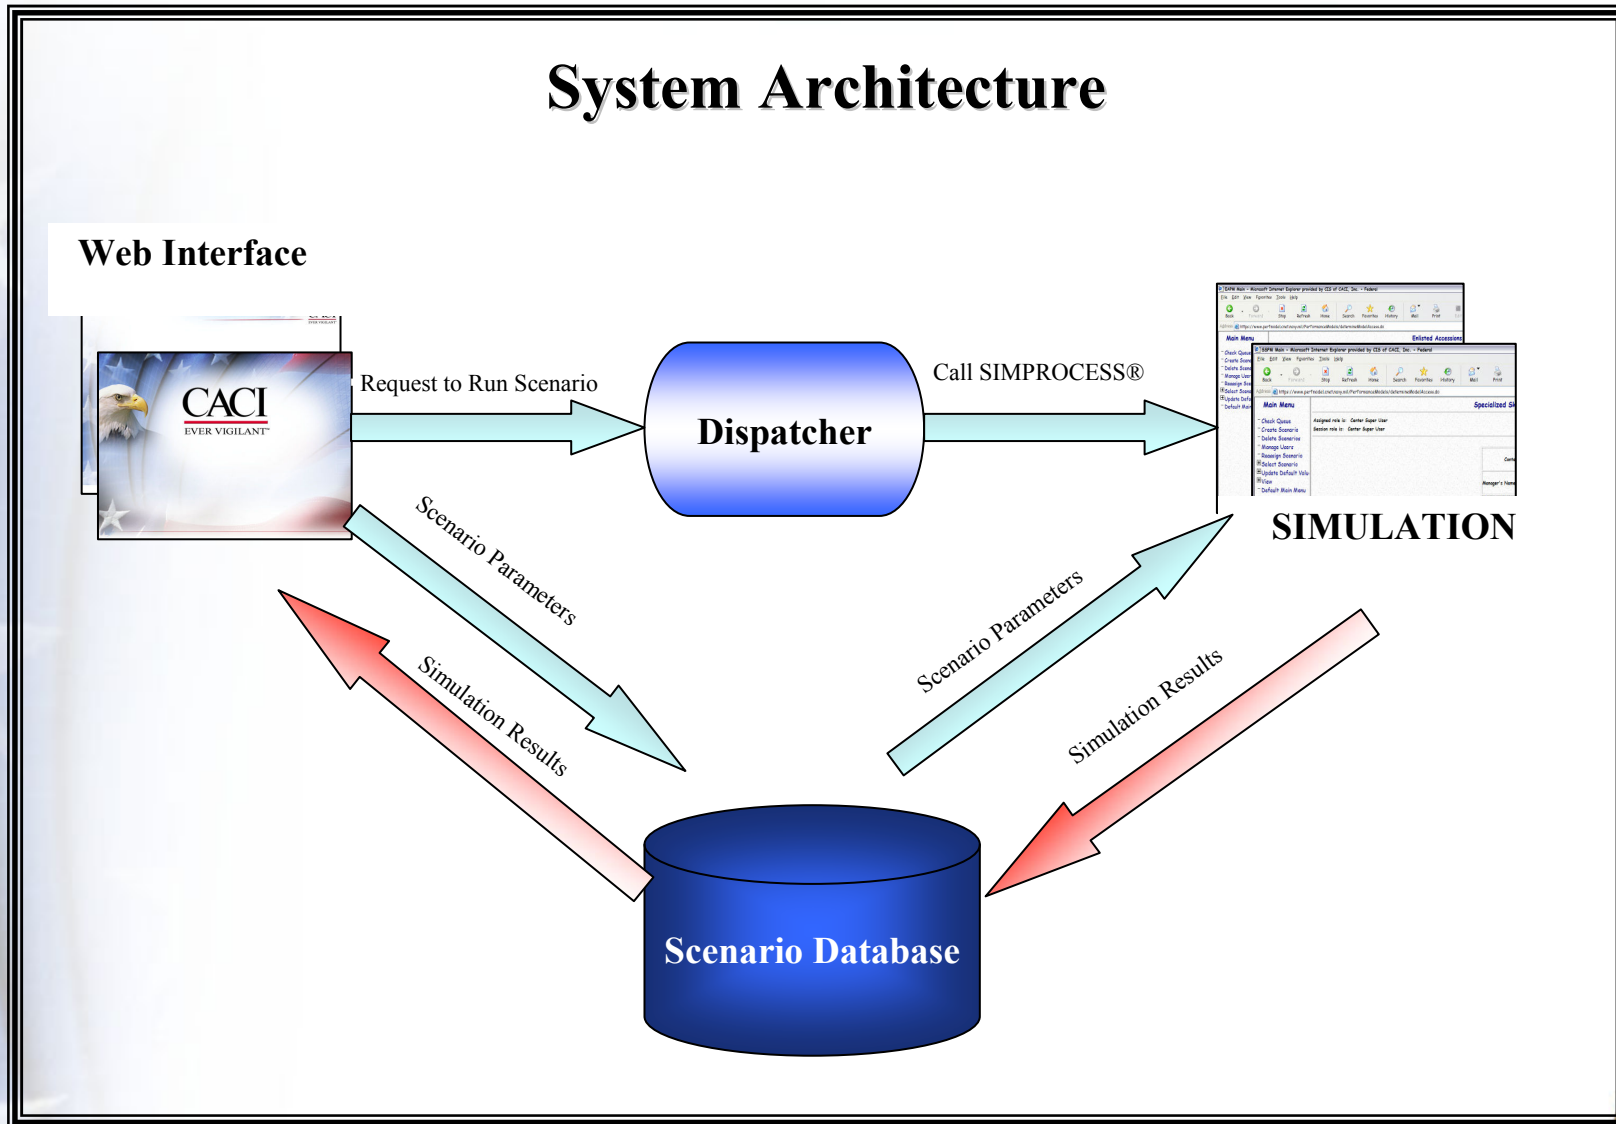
System Architecture

Web Interface

CACI
EVER VIGILANT

Request to Run Scenario

Dispatcher

Call SIMPROCESS®

SIMULATION

Scenario Parameters

Simulation Results

Scenario Parameters

Simulation Results

Scenario Database